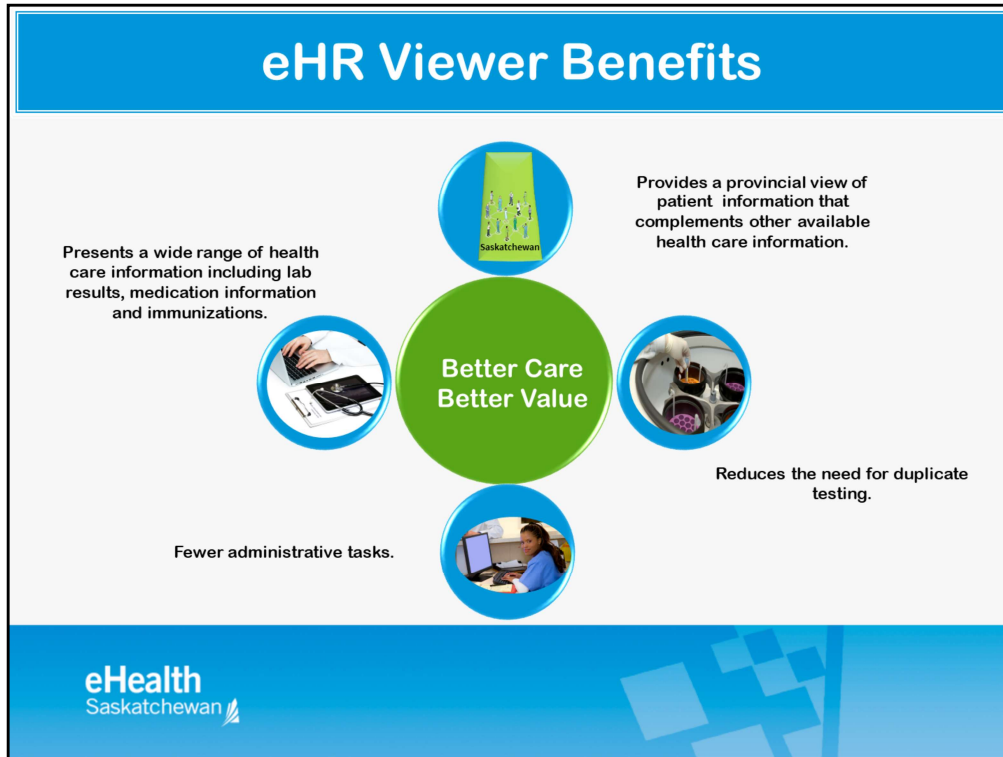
eHR Viewer Benefits

Saskatchewan

Provides a provincial view of patient information that complements other available health care information.

Presents a wide range of health care information including lab results, medication information and immunizations.

Better Care Better Value

Reduces the need for duplicate testing.

Fewer administrative tasks.

eHealth Saskatchewan